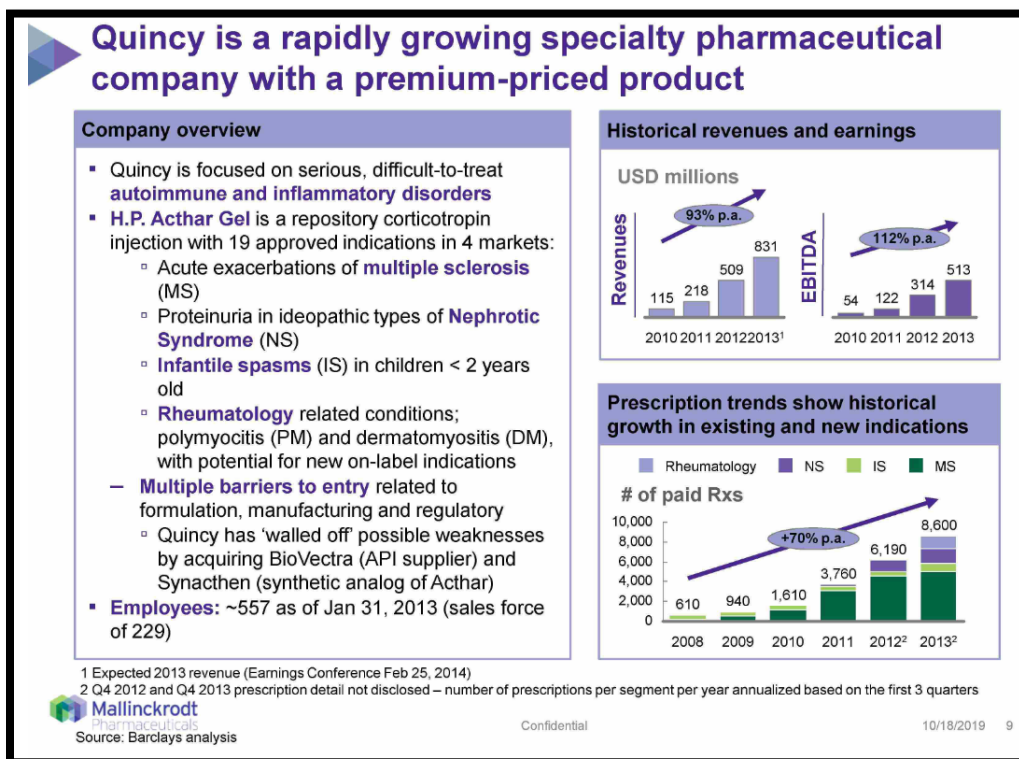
Quincy is a rapidly growing specialty pharmaceutical company with a premium-priced product

Company overview

- Quincy is focused on serious, difficult-to-treat **autoimmune and inflammatory disorders**
- **H.P. Acthar Gel** is a repository corticotropin injection with 19 approved indications in 4 markets:
  - Acute exacerbations of **multiple sclerosis** (MS)
  - Proteinuria in ideopathic types of **Nephrotic Syndrome** (NS)
  - **Infantile spasms** (IS) in children < 2 years old
  - **Rheumatology** related conditions; polymyocitis (PM) and dermatomyositis (DM), with potential for new on-label indications
- **Multiple barriers to entry** related to formulation, manufacturing and regulatory
  - Quincy has 'walled off' possible weaknesses by acquiring BioVectra (API supplier) and Synacthen (synthetic analog of Acthar)
- **Employees:** ~557 as of Jan 31, 2013 (sales force of 229)

Historical revenues and earnings

USD millions

Revenues

93% p.a.

115 218 509 831

2010 2011 2012 2013$^1$

EBITDA

112% p.a.

54 122 314 513

2010 2011 2012 2013

Prescription trends show historical growth in existing and new indications

Rheumatology NS IS MS

# of paid Rxs

10,000
8,000
6,000
4,000
2,000
0

+70% p.a.

610 940 1,610 3,760 6,190 8,600

2008 2009 2010 2011 2012$^2$ 2013$^2$

1 Expected 2013 revenue (Earnings Conference Feb 25, 2014)
2 Q4 2012 and Q4 2013 prescription detail not disclosed – number of prescriptions per segment per year annualized based on the first 3 quarters

Mallinckrodt Pharmaceuticals

Source: Barclays analysis

Confidential

10/18/2019 9